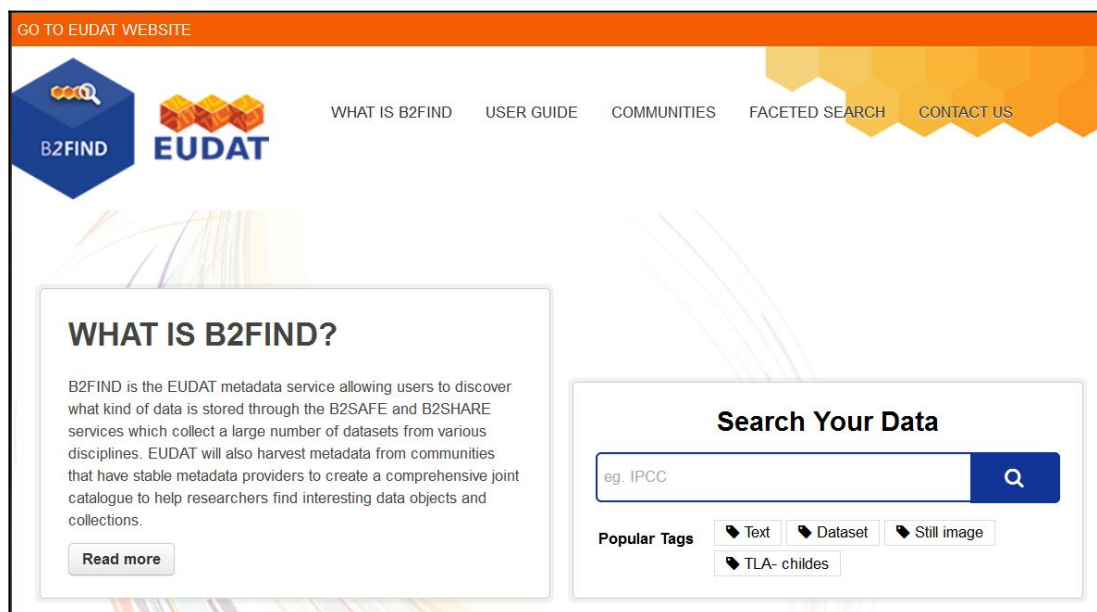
GO TO EUDAT WEBSITE

B2FIND

EUDAT

WHAT IS B2FIND USER GUIDE COMMUNITIES FACETED SEARCH CONTACT US

WHAT IS B2FIND?

B2FIND is the EUDAT metadata service allowing users to discover what kind of data is stored through the B2SAFE and B2SHARE services which collect a large number of datasets from various disciplines. EUDAT will also harvest metadata from communities that have stable metadata providers to create a comprehensive joint catalogue to help researchers find interesting data objects and collections.

Read more

Search Your Data

eg. IPCC

Popular Tags Text Dataset Still image TLA- childes